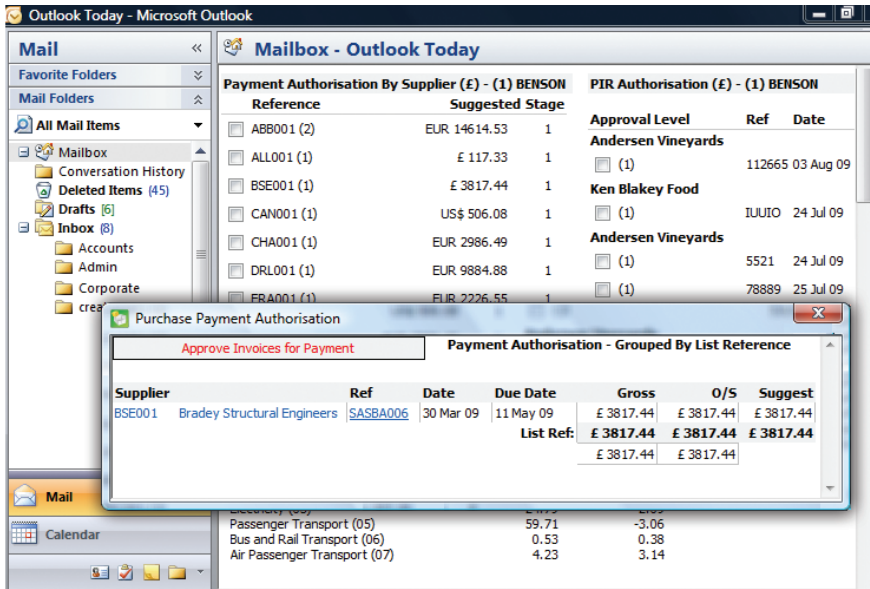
Outlook Today - Microsoft Outlook

Mail

Favorite Folders

Mail Folders

All Mail Items

Mailbox
Conversation History
Deleted Items (45)
Drafts [6]
Inbox (8)
Accounts
Admin
Corporate
crea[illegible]

Mail

Calendar

Mailbox - Outlook Today

Payment Authorisation By Supplier (£) - (1) BENSON

| Reference | Suggested | Stage |
|---|---|---|
| ABB001 (2) | EUR 14614.53 | 1 |
| ALL001 (1) | £ 117.33 | 1 |
| BSE001 (1) | £ 3817.44 | 1 |
| CAN001 (1) | US$ 506.08 | 1 |
| CHA001 (1) | EUR 2986.49 | 1 |
| DRL001 (1) | EUR 9884.88 | 1 |
| ERA001 (1) | EUR 2226.55 | 1 |

PIR Authorisation (£) - (1) BENSON

| Approval Level | Ref | Date |
|---|---|---|
| Andersen Vineyards | | |
| (1) | 112665 | 03 Aug 09 |
| Ken Blakey Food | | |
| (1) | IUUIO | 24 Jul 09 |
| Andersen Vineyards | | |
| (1) | 5521 | 24 Jul 09 |
| (1) | 78889 | 25 Jul 09 |

Purchase Payment Authorisation

Approve Invoices for Payment

Payment Authorisation - Grouped By List Reference

| Supplier | | Ref | Date | Due Date | Gross | O/S | Suggest |
|---|---|---|---|---|---|---|---|
| BSE001 | Bradey Structural Engineers | SASBA006 | 30 Mar 09 | 11 May 09 | £ 3817.44 | £ 3817.44 | £ 3817.44 |
| | | | | List Ref: | £ 3817.44 | £ 3817.44 | £ 3817.44 |
| | | | | | £ 3817.44 | £ 3817.44 | |

Electricity (03) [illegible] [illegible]
Passenger Transport (05) 59.71 -3.06
Bus and Rail Transport (06) 0.53 0.38
Air Passenger Transport (07) 4.23 3.14